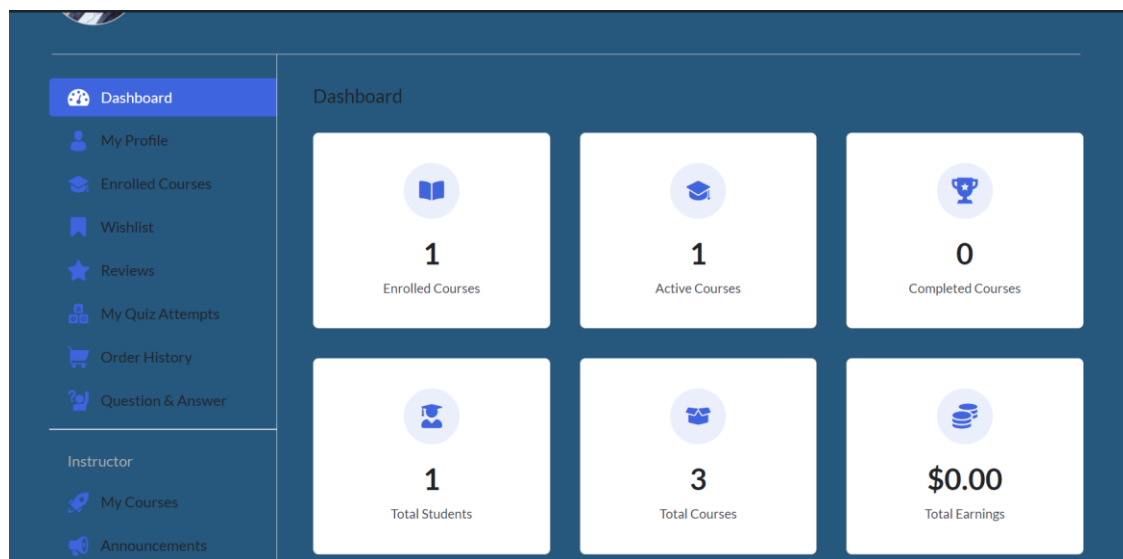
Dashboard
My Profile
Enrolled Courses
Wishlist
Reviews
My Quiz Attempts
Order History
Question & Answer

Instructor
My Courses
Announcements

Dashboard

1
Enrolled Courses

1
Active Courses

0
Completed Courses

1
Total Students

3
Total Courses

$0.00
Total Earnings